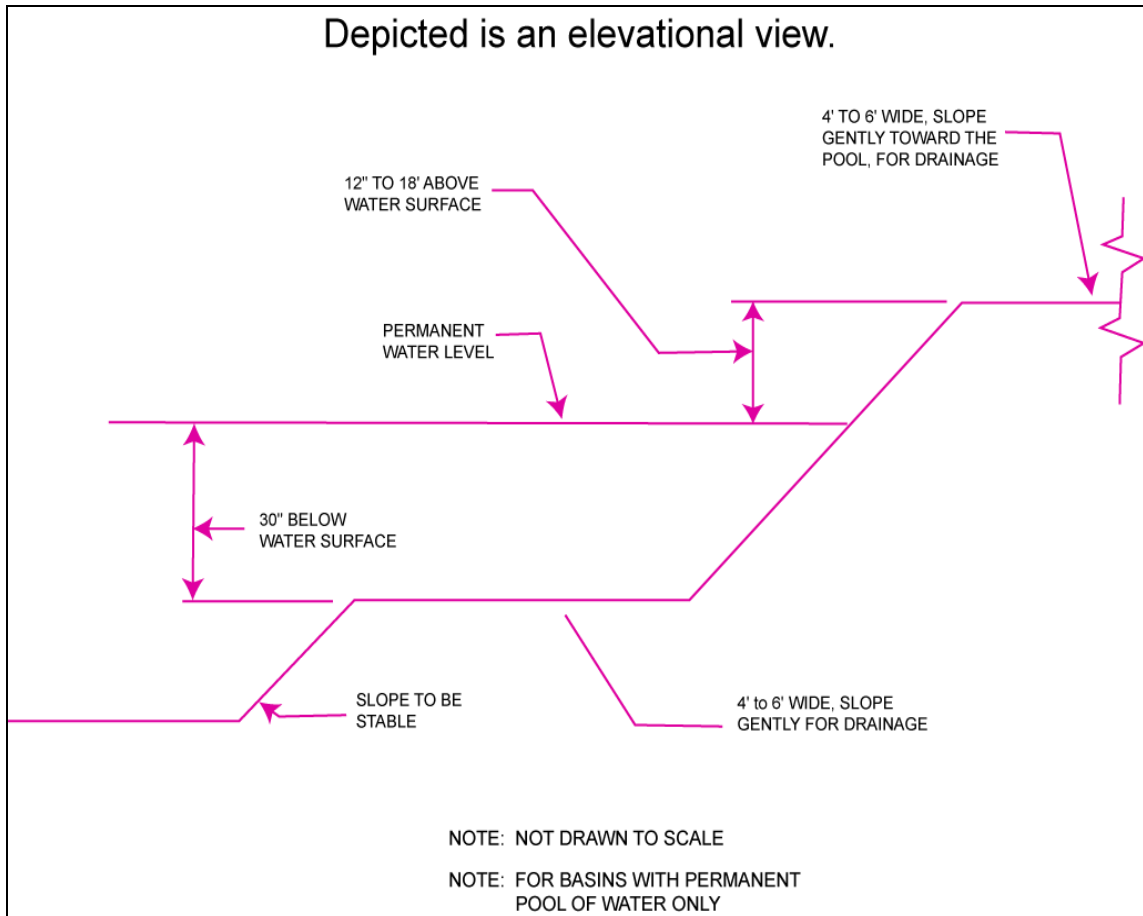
Depicted is an elevational view.

4' TO 6' WIDE, SLOPE GENTLY TOWARD THE POOL, FOR DRAINAGE

12" TO 18' ABOVE WATER SURFACE

PERMANENT WATER LEVEL

30" BELOW WATER SURFACE

SLOPE TO BE STABLE

4' to 6' WIDE, SLOPE GENTLY FOR DRAINAGE

NOTE: NOT DRAWN TO SCALE

NOTE: FOR BASINS WITH PERMANENT POOL OF WATER ONLY